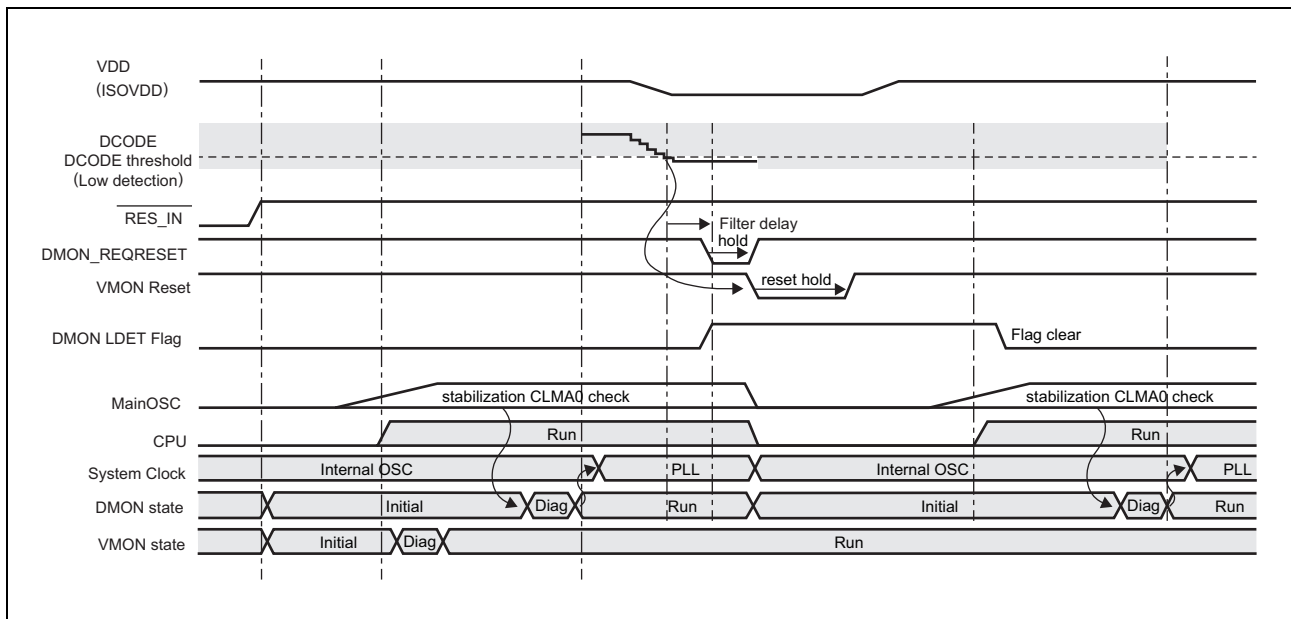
VDD
(ISOVDD)

DCODE
DCODE threshold
(Low detection)

$\overline{\text{RES\_IN}}$

Filter delay hold

DMON_REQRESET

VMON Reset

reset hold

DMON LDET Flag

Flag clear

MainOSC

stabilization CLMA0 check

stabilization CLMA0 check

CPU

Run

Run

System Clock

Internal OSC

PLL

Internal OSC

PLL

DMON state

Initial

Diag

Run

Initial

Diag

Run

VMON state

Initial

Diag

Run